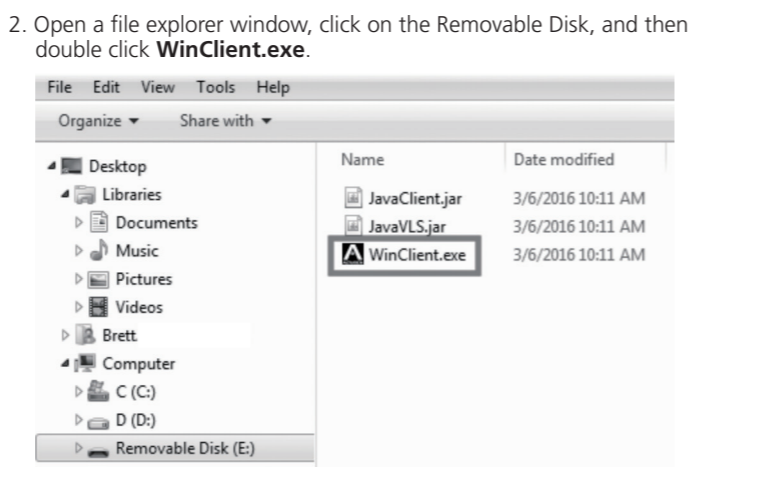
2. Open a file explorer window, click on the Removable Disk, and then double click **WinClient.exe**.

File Edit View Tools Help

Organize ▾ Share with ▾

Desktop
Libraries
Documents
Music
Pictures
Videos
Brett
Computer
C (C:)
D (D:)
Removable Disk (E:)

| Name | Date modified |
|---|---|
| JavaClient.jar | 3/6/2016 10:11 AM |
| JavaVLS.jar | 3/6/2016 10:11 AM |
| WinClient.exe | 3/6/2016 10:11 AM |